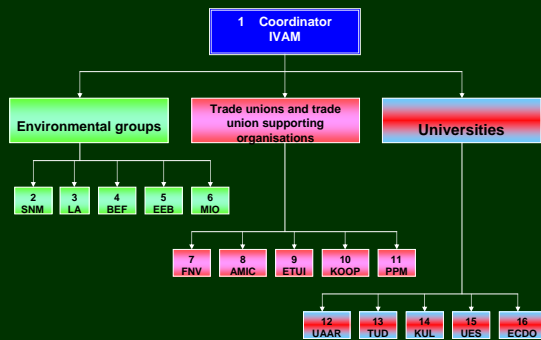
1 Coordinator
IVAM

Environmental groups

Trade unions and trade union supporting organisations

Universities

2
SNM

3
LA

4
BEF

5
EEB

6
MIO

7
FNV

8
AMIC

9
ETUI

10
KOOP

11
PPM

12
UAAR

13
TUD

14
KUL

15
UES

16
ECDO